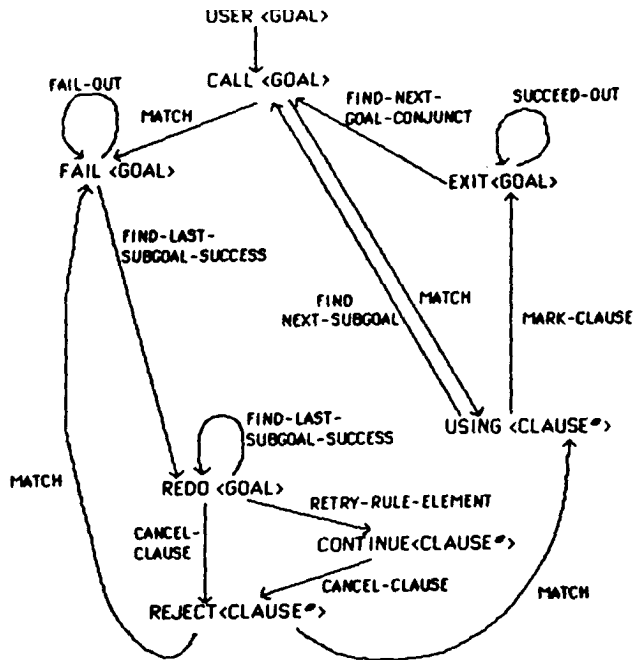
USER <GOAL>

CALL <GOAL>

FAIL-OUT

MATCH

FAIL <GOAL>

FIND-NEXT-GOAL-CONJUNCT

SUCCEED-OUT

EXIT<GOAL>

FIND-LAST-SUBGOAL-SUCCESS

FIND NEXT-SUBGOAL

MATCH

MARK-CLAUSE

USING <CLAUSE#>

FIND-LAST-SUBGOAL-SUCCESS

MATCH

REDO <GOAL>

RETRY-RULE-ELEMENT

CANCEL-CLAUSE

CONTINUE<CLAUSE#>

CANCEL-CLAUSE

MATCH

REJECT<CLAUSE#>